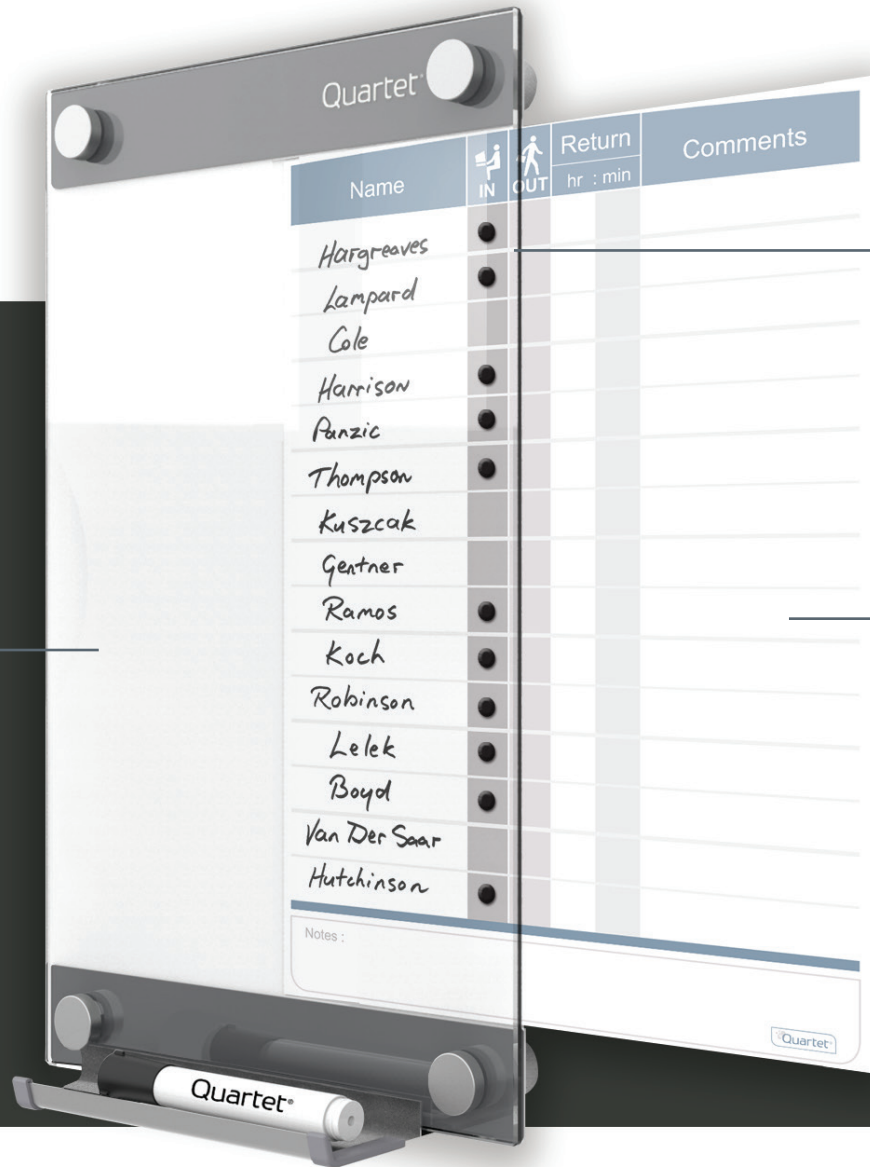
Quartet®

| Name | IN | OUT | Return hr : min | Comments |
|---|---|---|---|---|
| Hargreaves | ● | | | |
| Lampard | ● | | | |
| Cole | | | | |
| Harrison | ● | | | |
| Panzic | ● | | | |
| Thompson | ● | | | |
| Kuszcak | | | | |
| Gentner | | | | |
| Ramos | ● | | | |
| Koch | ● | | | |
| Robinson | ● | | | |
| Lelek | ● | | | |
| Boyd | ● | | | |
| Van Der Saar | | | | |
| Hutchinson | ● | | | |

Notes :

Quartet

Quartet®